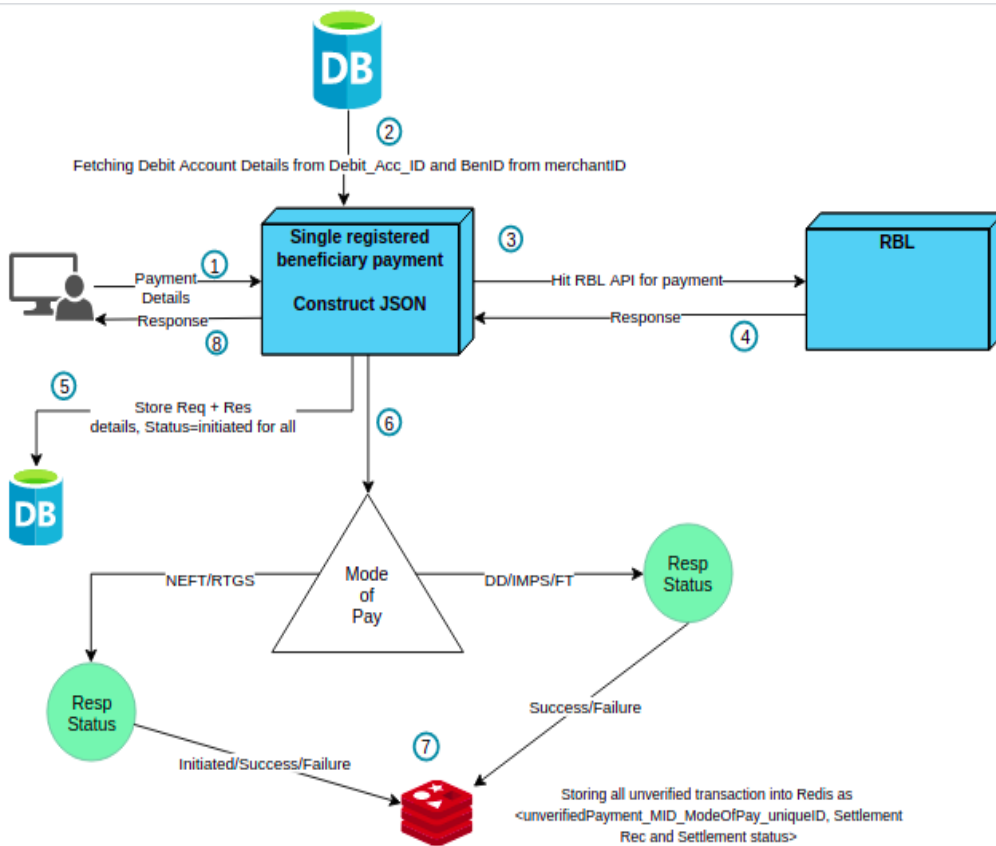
DB

2

Fetching Debit Account Details from Debit_Acc_ID and BenID from merchantID

Single registered beneficiary payment

Construct JSON

3

RBL

1

Payment Details

Hit RBL API for payment

Response

Response

8

4

5

Store Req + Res details, Status=initiated for all

6

DB

Mode of Pay

NEFT/RTGS

DD/IMPS/FT

Resp Status

Resp Status

Success/Failure

7

Initiated/Success/Failure

Storing all unverified transaction into Redis as <unverifiedPayment_MID_ModeOfPay_uniqueID, Settlement Rec and Settlement status>